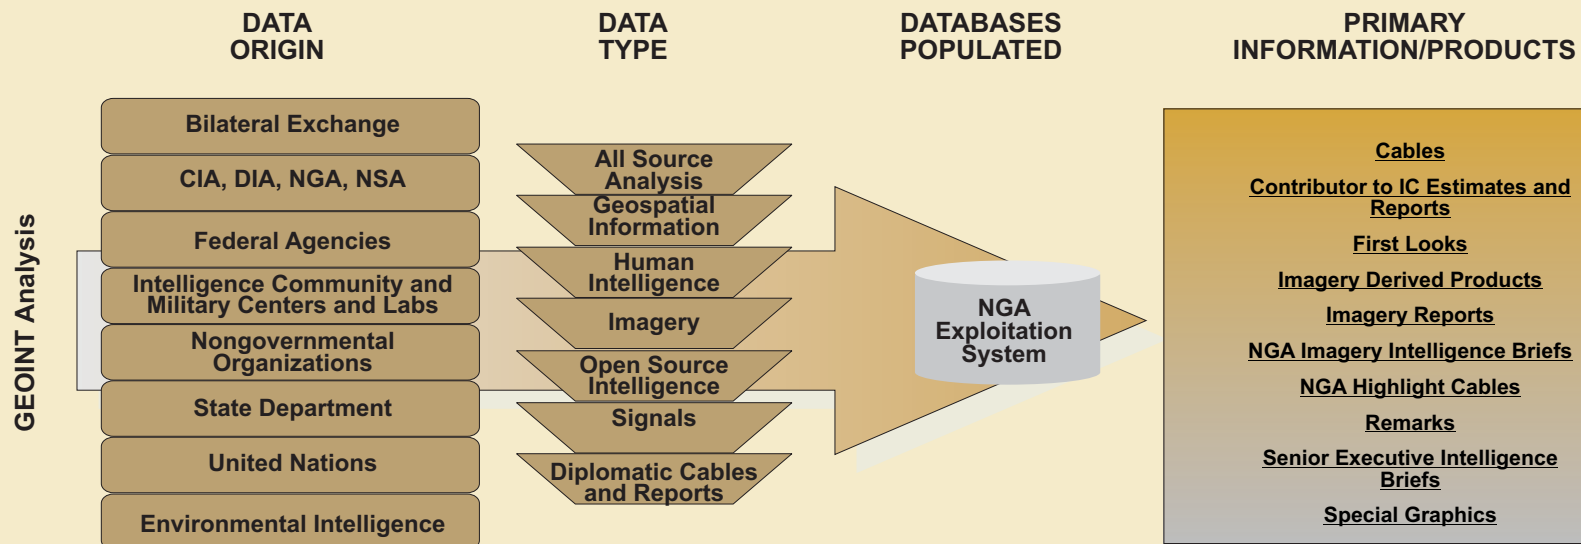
DATA ORIGIN

DATA TYPE

DATABASES POPULATED

PRIMARY INFORMATION/PRODUCTS

GEOINT Analysis

Bilateral Exchange

CIA, DIA, NGA, NSA

Federal Agencies

Intelligence Community and Military Centers and Labs

Nongovernmental Organizations

State Department

United Nations

Environmental Intelligence

All Source Analysis

Geospatial Information

Human Intelligence

Imagery

Open Source Intelligence

Signals

Diplomatic Cables and Reports

NGA Exploitation System

Cables

Contributor to IC Estimates and Reports

First Looks

Imagery Derived Products

Imagery Reports

NGA Imagery Intelligence Briefs

NGA Highlight Cables

Remarks

Senior Executive Intelligence Briefs

Special Graphics